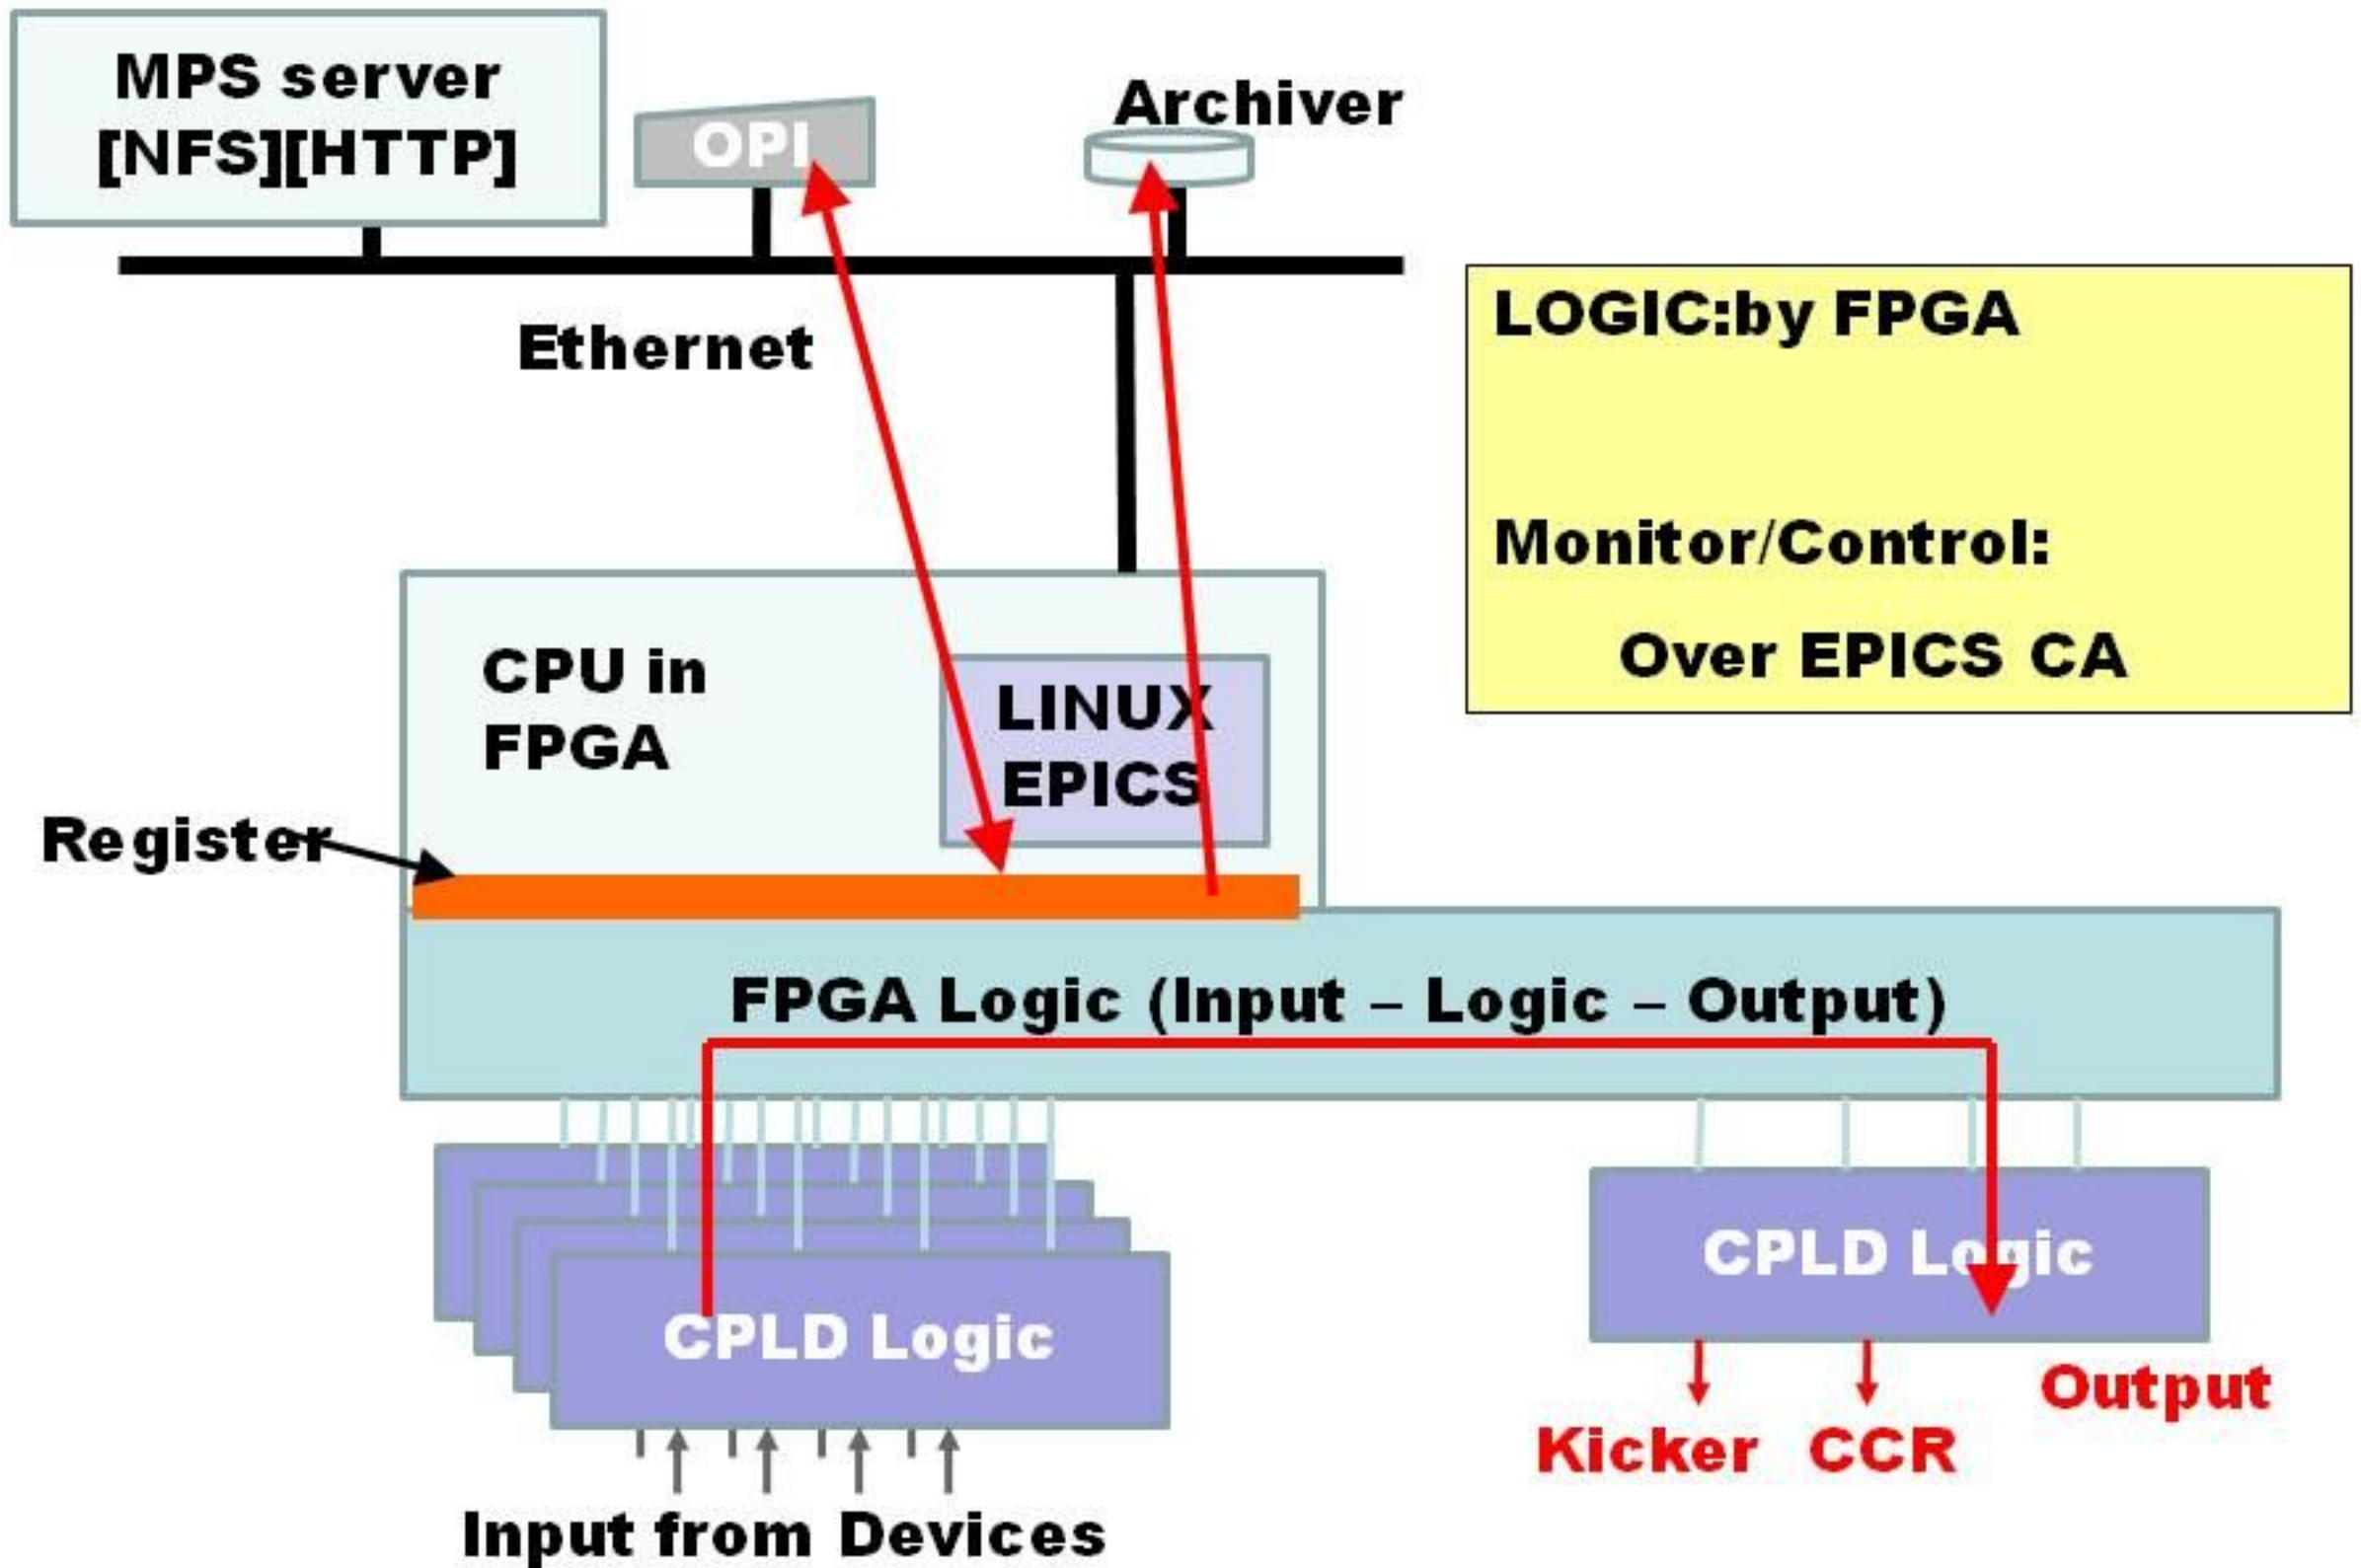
MPS server [NFS][HTTP]

OPI

Archiver

Ethernet

LOGIC:by FPGA

Monitor/Control:

Over EPICS CA

CPU in FPGA

LINUX EPICS

Register

FPGA Logic (Input – Logic – Output)

CPLD Logic

CPLD Logic

Output

Kicker CCR

Input from Devices